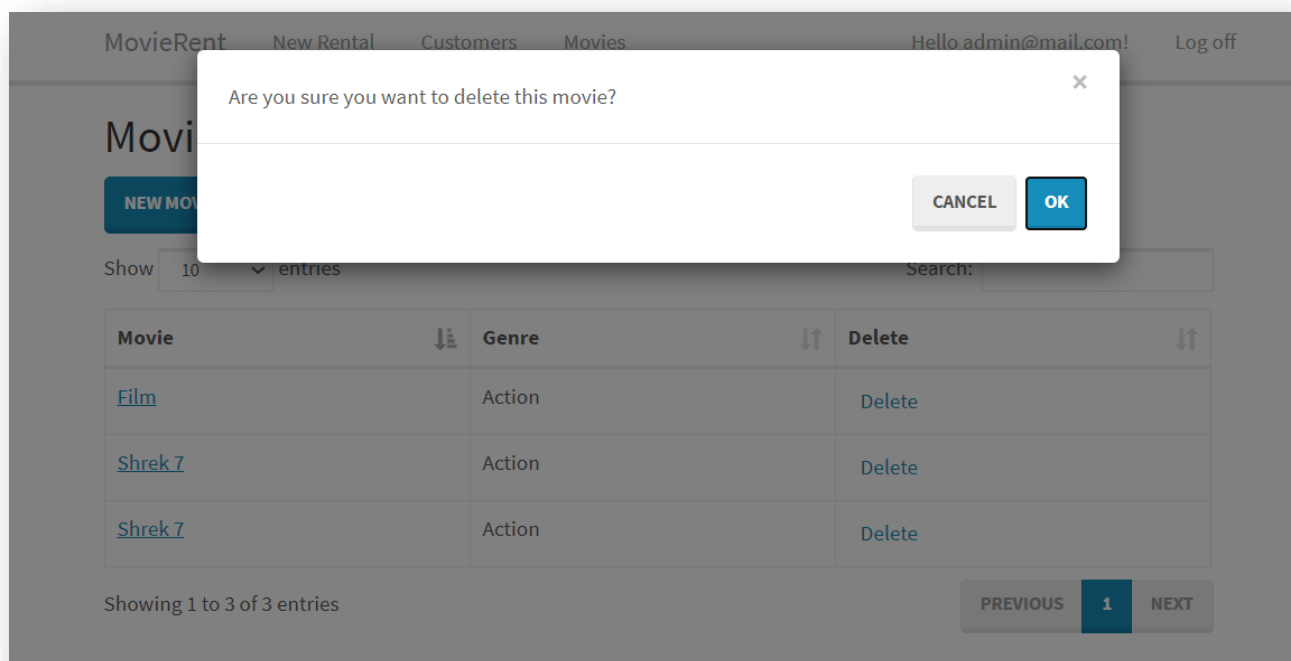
MovieRent New Rental Customers Movies Hello admin@mail.com! Log off

Are you sure you want to delete this movie?

×

CANCEL OK

Movi

NEW MOV

Show 10 entries Search:

| Movie | Genre | Delete |
|---|---|---|
| Film | Action | Delete |
| Shrek 7 | Action | Delete |
| Shrek 7 | Action | Delete |

Showing 1 to 3 of 3 entries

PREVIOUS 1 NEXT